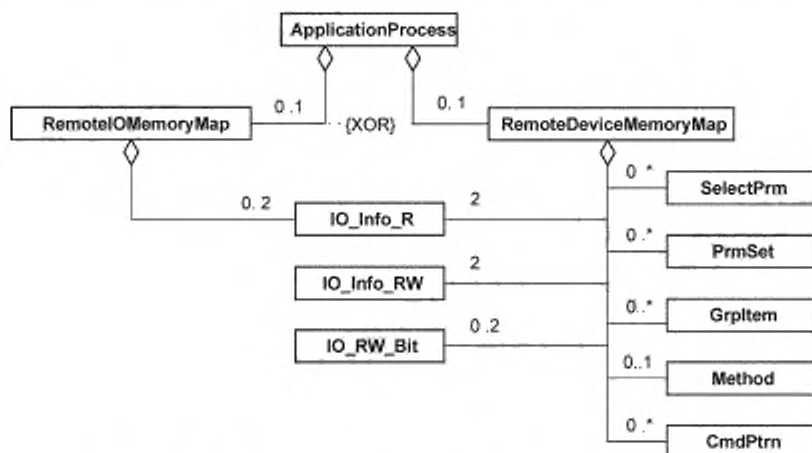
ApplicationProcess

RemoteIOMemoryMap

0..1

{XOR}

0..1

RemoteDeviceMemoryMap

0..2

IO_Info_R

2

IO_Info_RW

2

IO_RW_Bit

0..2

0..*

SelectPrm

0..*

PrmSet

0..*

GrpItem

0..1

Method

0..*

CmdPtrn